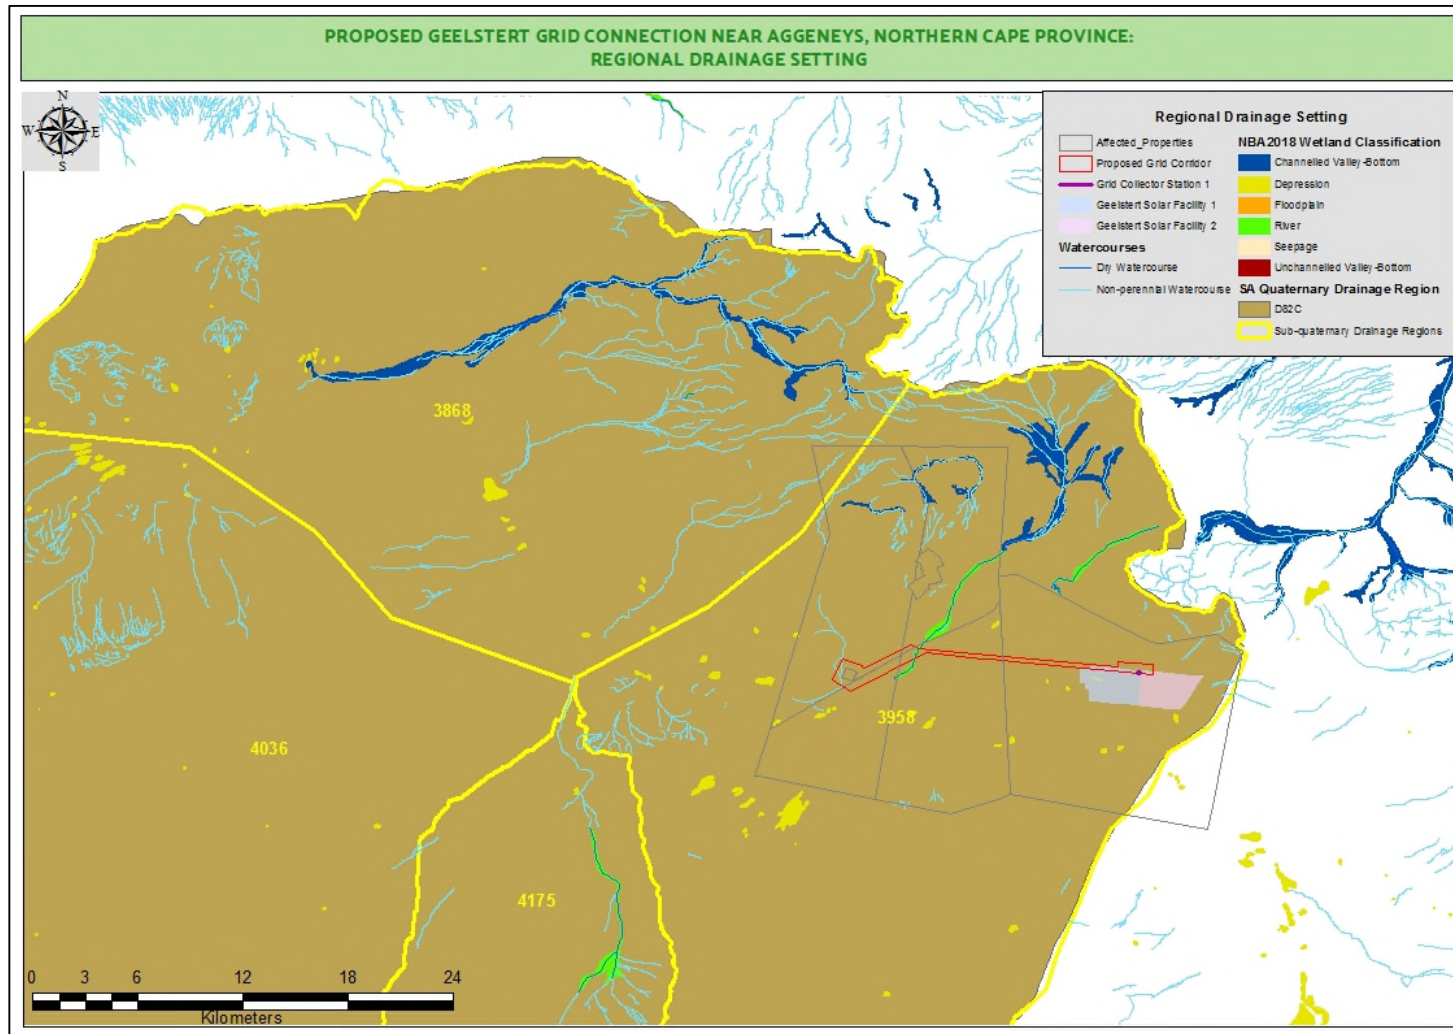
PROPOSED GEELSTERT GRID CONNECTION NEAR AGGENEYS, NORTHERN CAPE PROVINCE:
REGIONAL DRAINAGE SETTING

N
W E
S

Regional Drainage Setting

Affected_Properties
Proposed Grid Corridor
Grid Collector Station 1
Geelstert Solar Facility 1
Geelstert Solar Facility 2
Watercourses
Dry Watercourse
Non-perennial Watercourse

NBA2018 Wetland Classification
Channelled Valley-Bottom
Depression
Floodplain
River
Seepage
Unchannelled Valley-Bottom
SA Quaternary Drainage Region
D82C
Sub-quaternary Drainage Regions

3868
3958
4036
4175

0 3 6 12 18 24
Kilometers